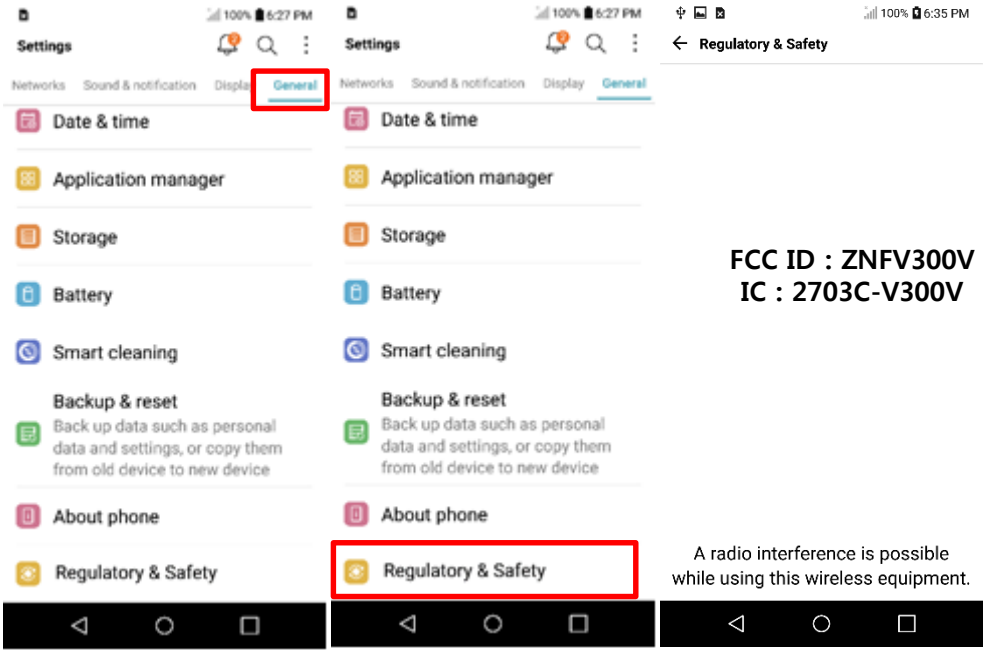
100% 6:27 PM

Settings

Networks Sound & notification Displa General

Date & time

Application manager

Storage

Battery

Smart cleaning

Backup & reset
Back up data such as personal data and settings, or copy them from old device to new device

About phone

Regulatory & Safety

100% 6:27 PM

Settings

Networks Sound & notification Display General

Date & time

Application manager

Storage

Battery

Smart cleaning

Backup & reset
Back up data such as personal data and settings, or copy them from old device to new device

About phone

Regulatory & Safety

100% 6:35 PM

Regulatory & Safety

FCC ID : ZNFV300V
IC : 2703C-V300V

A radio interference is possible while using this wireless equipment.